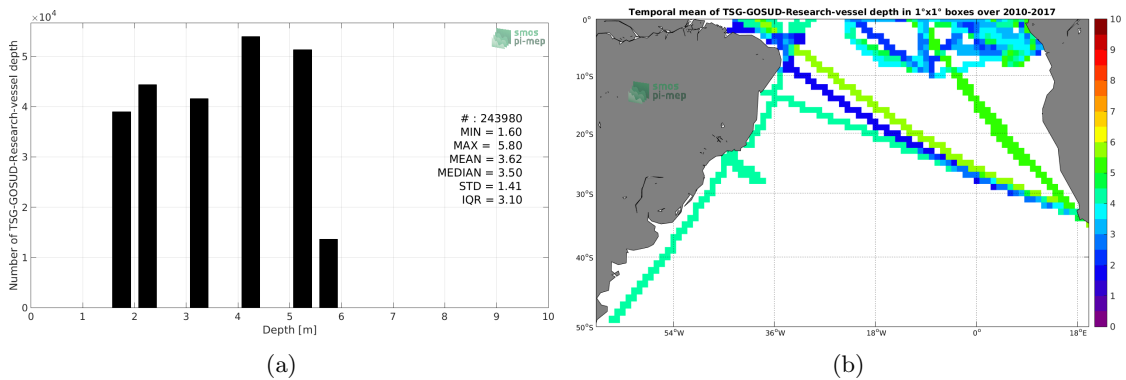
$\times 10^4$

5

4

3

2

1

0

Number of TSG-GOSUD-Research-vessel depth

0 1 2 3 4 5 6 7 8 9 10

Depth [m]

smos pi-mep

# : 243980
MIN = 1.60
MAX = 5.80
MEAN = 3.62
MEDIAN = 3.50
STD = 1.41
IQR = 3.10

(a)

Temporal mean of TSG-GOSUD-Research-vessel depth in 1°x1° boxes over 2010-2017

0°

10°S

20°S

30°S

40°S

50°S

54°W 36°W 18°W 0° 18°E

smos pi-mep

10
9
8
7
6
5
4
3
2
1
0

(b)